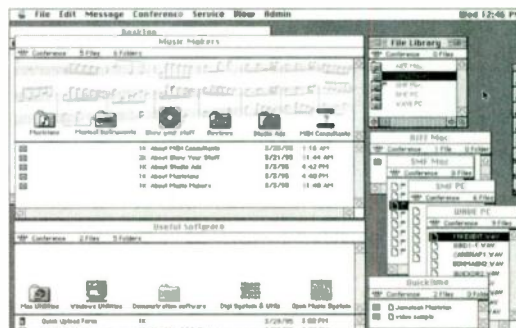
File Edit Message Conference Service View Admin

Wed 12:46 PM

Desktop

Music Makers

Conference 5 Files 6 Folders

Musicians

Musical Instruments

Show your stuff

Reviews

Studio Ads

MBH Consultants

1K About MBH Consultants 3/28/95 11:16 AM

2K About Show Your Stuff 3/21/95 11:44 AM

1K About Studio Ads 3/3/95 4:42 PM

1K About Musicians 3/3/95 4:40 PM

1K About Music Makers 3/3/95 11:48 AM

Useful Software

Conference 2 Files 5 Folders

Mac Utilities

Windows Utilities

Demonstration software

Digi System & Utils

Opcode Music System

Quick Upload Form 1K 3/28/95 3:08 PM

File Library

Conference 4 Files

AIFF Mac

SMF Mac

SMF PC

WAVE PC

AIFF Mac

SMF Mac

SMF PC

WAVE PC

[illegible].WAV

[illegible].WAV

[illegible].WAV

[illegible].WAV

QuickTime

Conference 2 Files

Jamaican Musicians

video sample